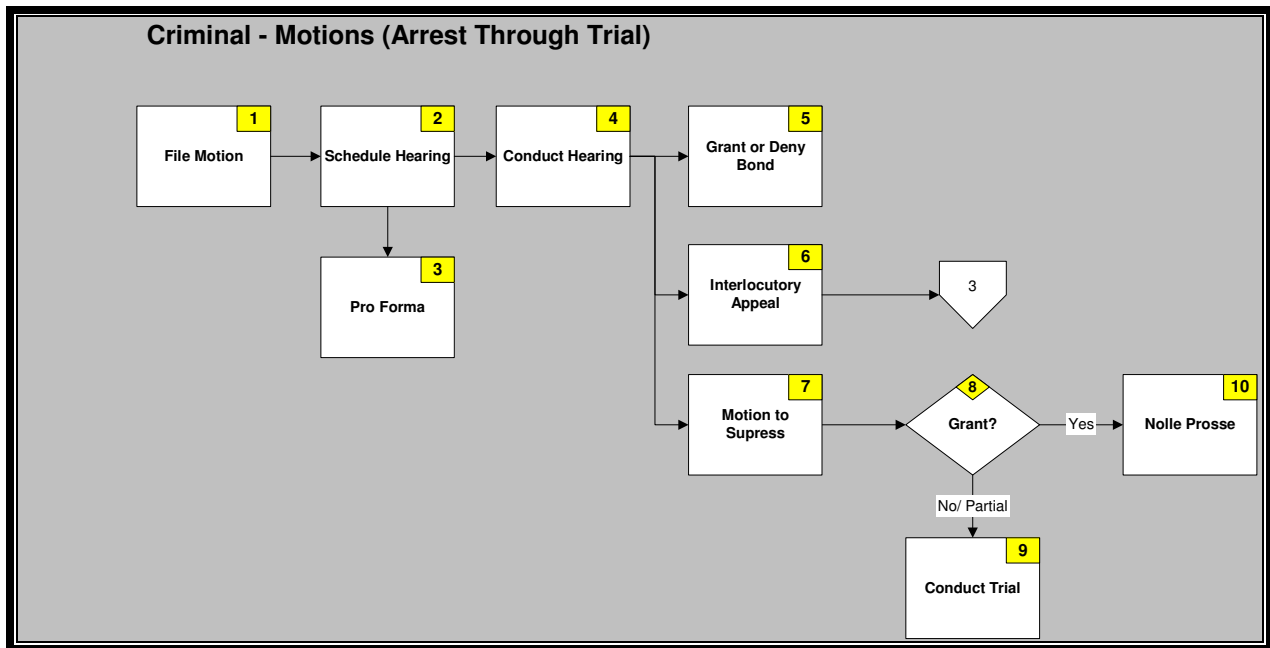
Criminal - Motions (Arrest Through Trial)

1
File Motion

2
Schedule Hearing

3
Pro Forma

4
Conduct Hearing

5
Grant or Deny Bond

6
Interlocutory Appeal

3

7
Motion to Supress

8
Grant?

Yes

10
Nolle Prosse

No/ Partial

9
Conduct Trial